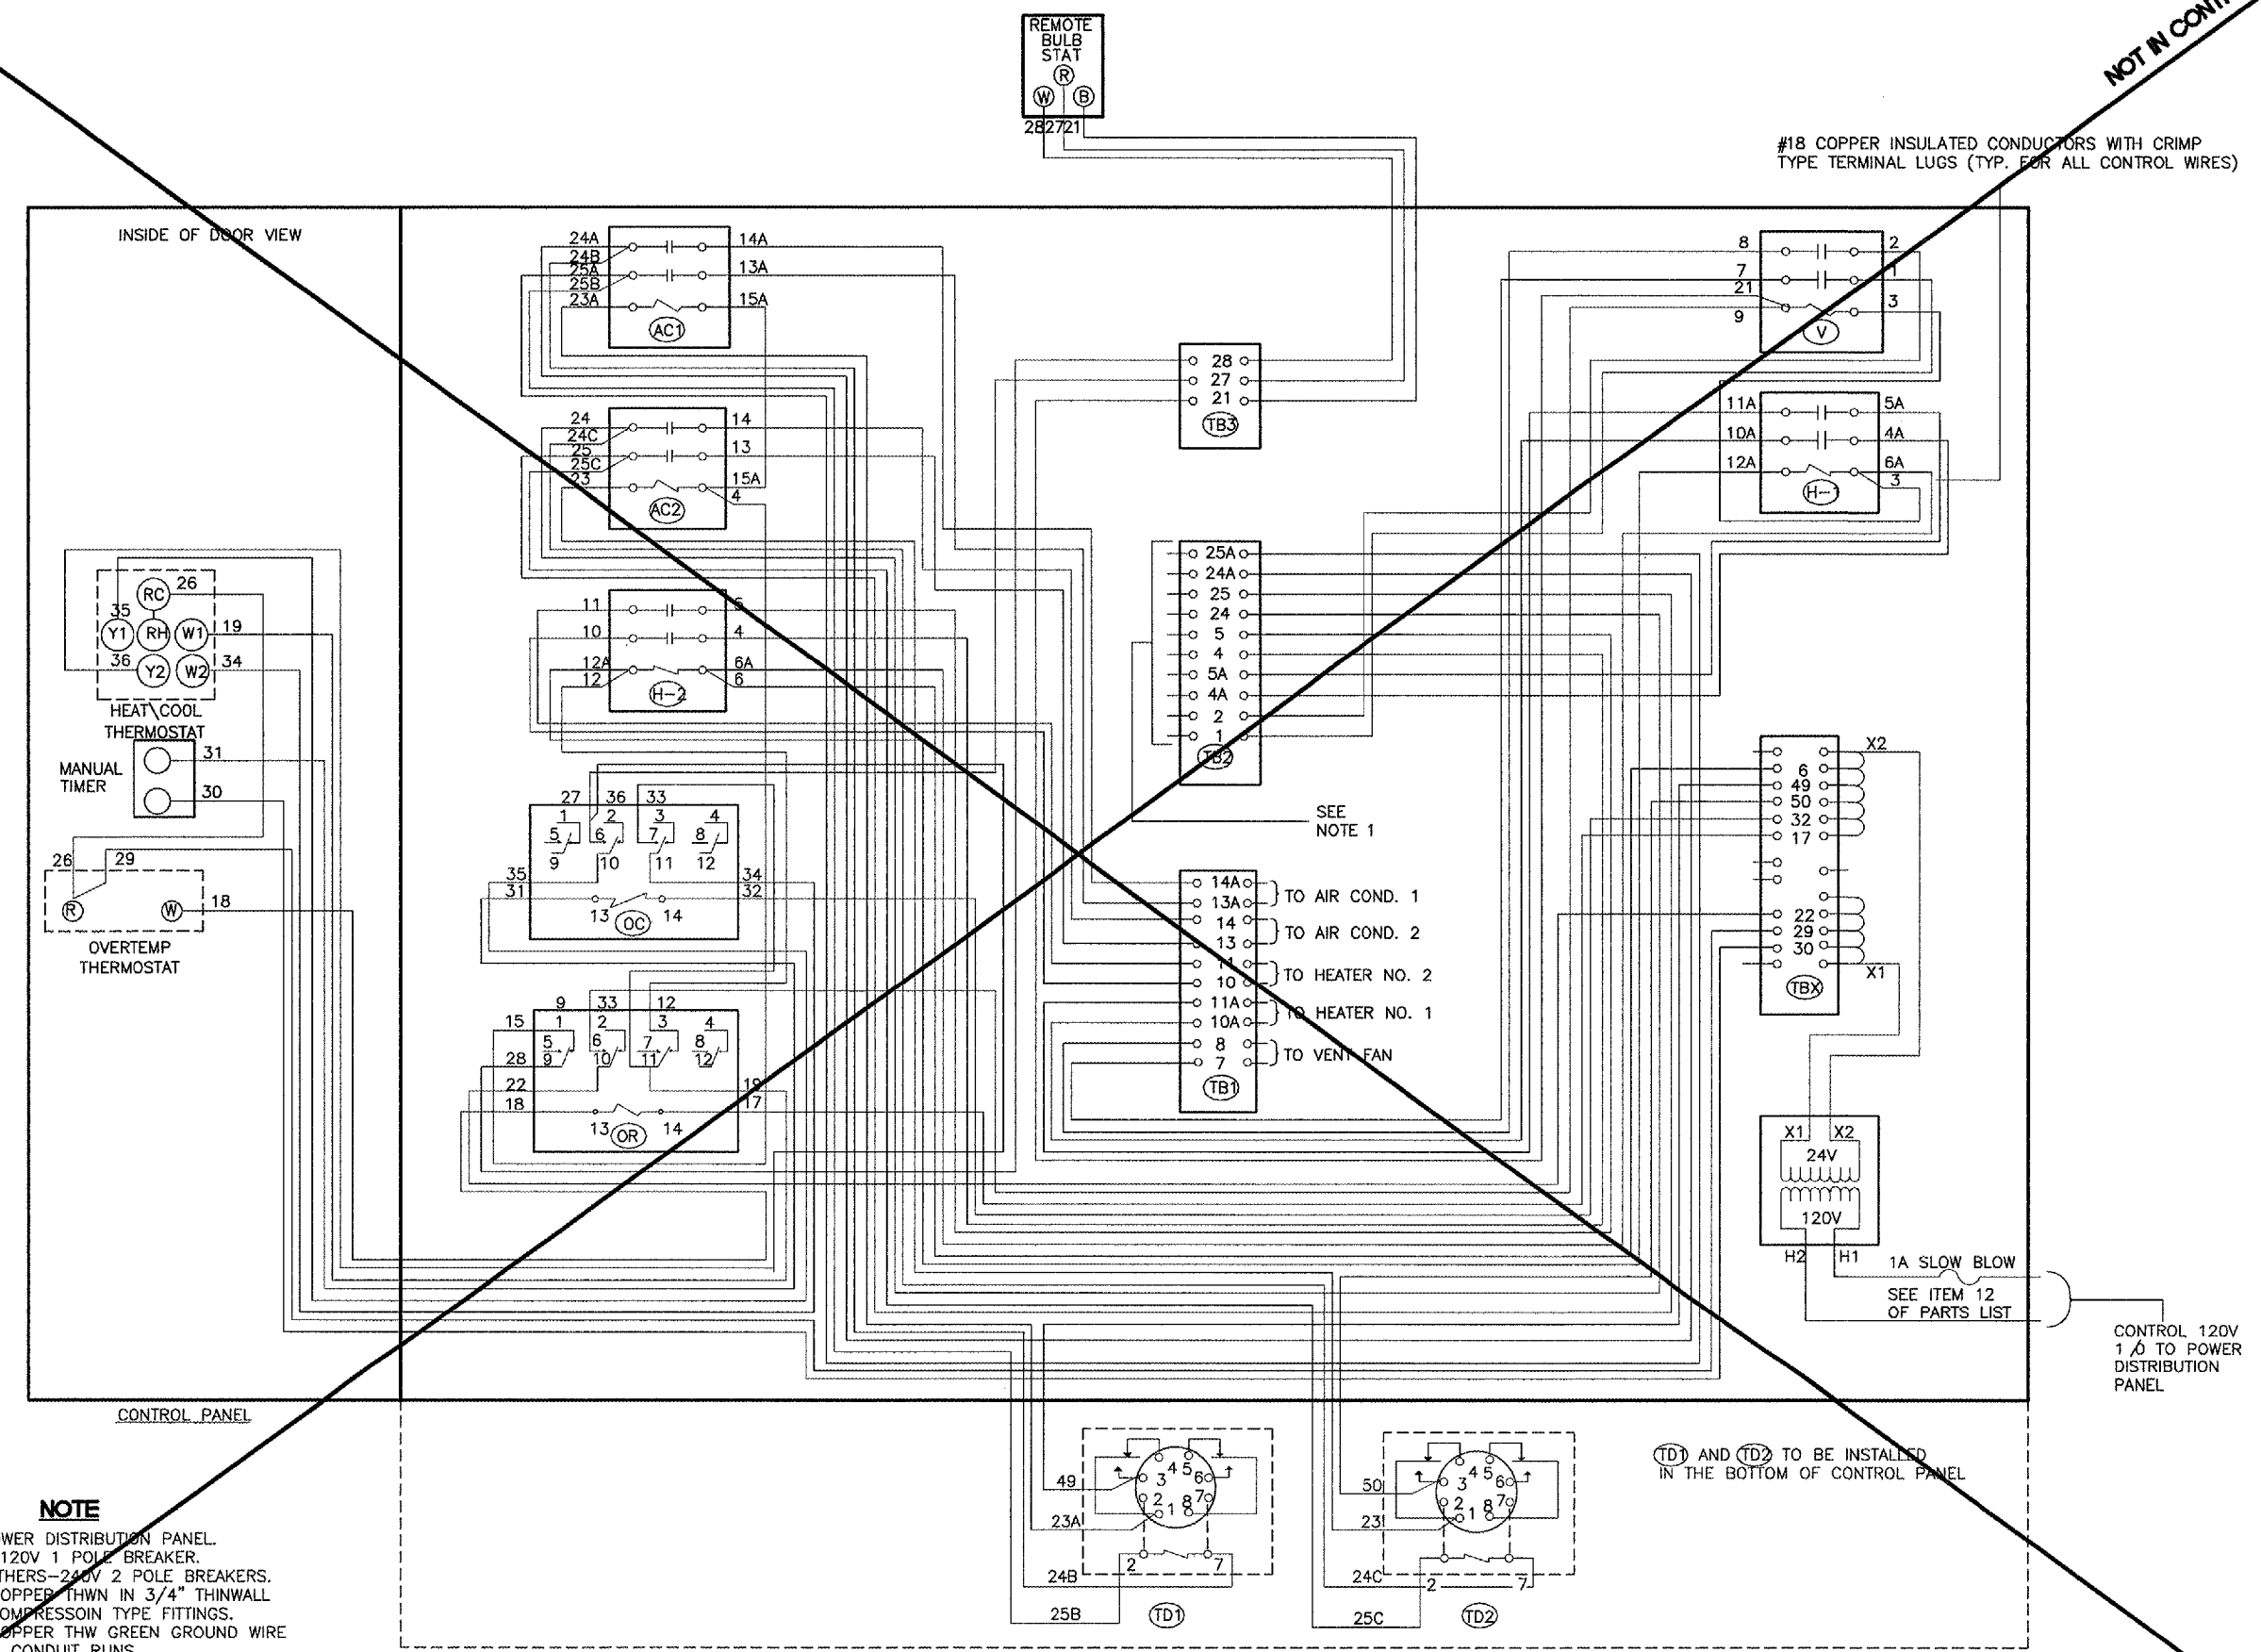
NOT IN CONT

REMOTE BULB STAT
R
W B
28 27 21

#18 COPPER INSULATED CONDUCTORS WITH CRIMP TYPE TERMINAL LUGS (TYP. FOR ALL CONTROL WIRES)

INSIDE OF DOOR VIEW

24A 24B 25A 25B 23A 14A 13A 15A AC1

24 24C 25 25C 23 14 13 15A 4 AC2

11 10 12A 12 5 4 6A 6 H-2

28 27 21 TB3

8 7 21 9 2 1 3 V

11A 10A 12A 5A 4A 6A 3 H-1

25A 24A 25 24 5 4 5A 4A 2 1 TB2

SEE NOTE 1

RC 26 35 Y1 RH W1 19 36 Y2 W2 34
HEAT\COOL THERMOSTAT

MANUAL TIMER 31 30

26 29 R W 18
OVERTEMP THERMOSTAT

27 36 33 1 2 3 4 5 6 7 8 9 10 11 12 35 31 34 32 13 OC 14

9 33 12 15 1 2 3 4 5 6 7 8 9 10 11 12 28 22 18 19 17 13 OR 14

14A 13A TO AIR COND. 1
14 13 TO AIR COND. 2
11 10 TO HEATER NO. 2
11A 10A TO HEATER NO. 1
8 7 TO VENT FAN
TB1

X2 6 49 50 32 17 22 29 30 X1 TBX

X1 X2 24V 120V H2 H1
1A SLOW BLOW
SEE ITEM 12 OF PARTS LIST

CONTROL 120V 1 Ø TO POWER DISTRIBUTION PANEL

CONTROL PANEL

49 23A 24B 25B 3 4 5 6 7 2 1 8 2 7 TD1

50 23 24C 25C 3 4 5 6 7 2 1 8 2 7 TD2

TD1 AND TD2 TO BE INSTALLED IN THE BOTTOM OF CONTROL PANEL

NOTE
WER DISTRIBUTION PANEL.
120V 1 POLE BREAKER.
THERS–240V 2 POLE BREAKERS.
OPPER THWN IN 3/4" THINWALL
OMPRESSOIN TYPE FITTINGS.
OPPER THW GREEN GROUND WIRE
CONDUIT RUNS.